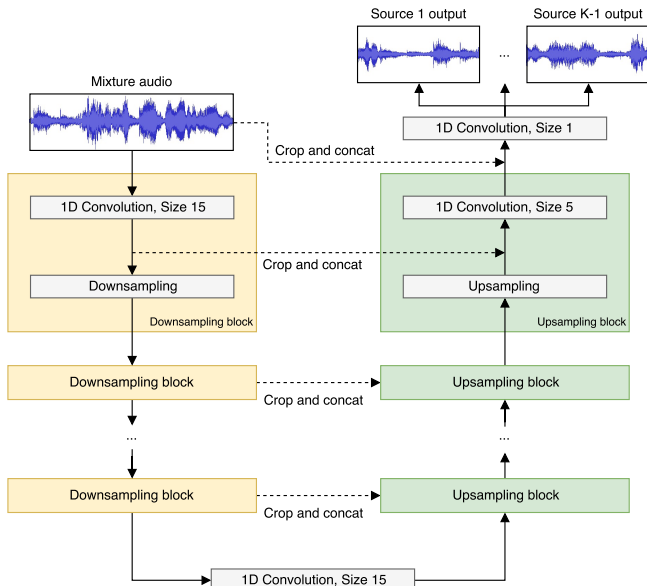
Source 1 output

...

Source K-1 output

Mixture audio

1D Convolution, Size 1

Crop and concat

1D Convolution, Size 15

1D Convolution, Size 5

Crop and concat

Downsampling

Upsampling

Downsampling block

Upsampling block

Downsampling block

Upsampling block

Crop and concat

...

...

Downsampling block

Upsampling block

Crop and concat

1D Convolution, Size 15